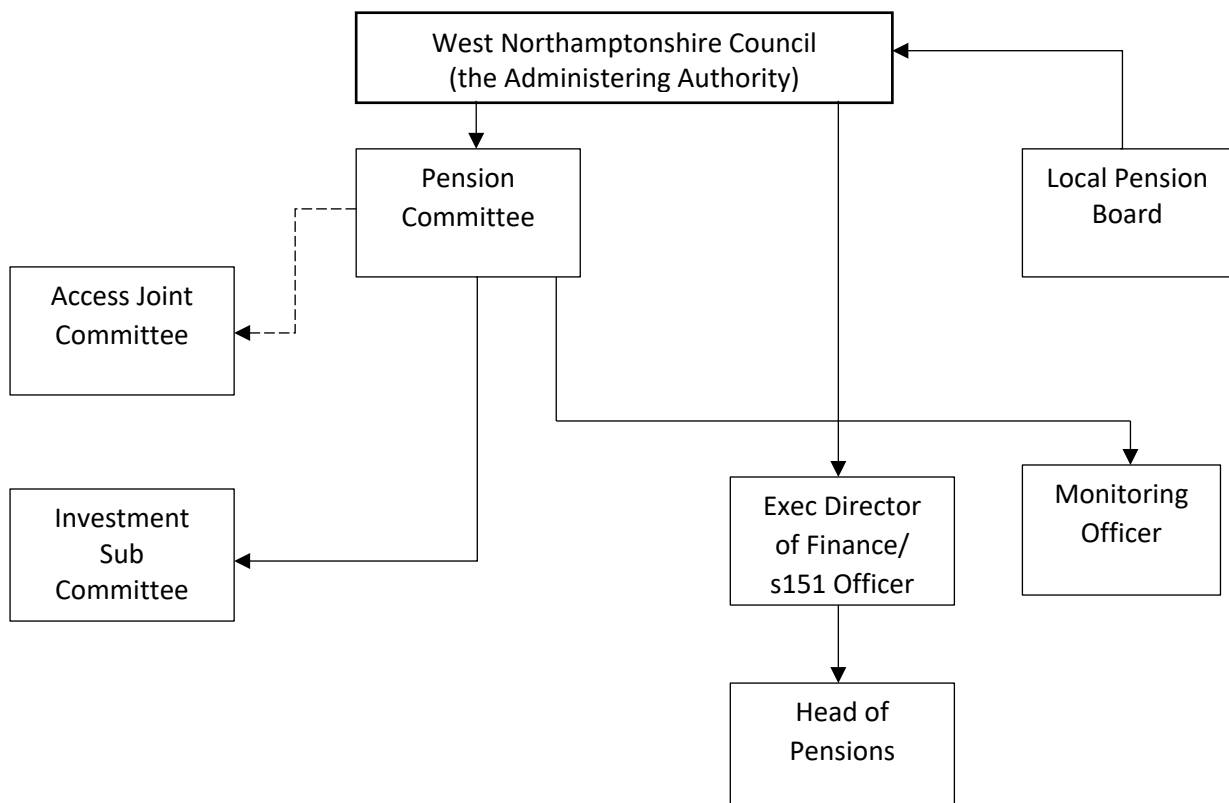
West Northamptonshire Council
(the Administering Authority)

Pension Committee

Local Pension Board

Access Joint Committee

Investment Sub Committee

Exec Director of Finance/ s151 Officer

Monitoring Officer

Head of Pensions